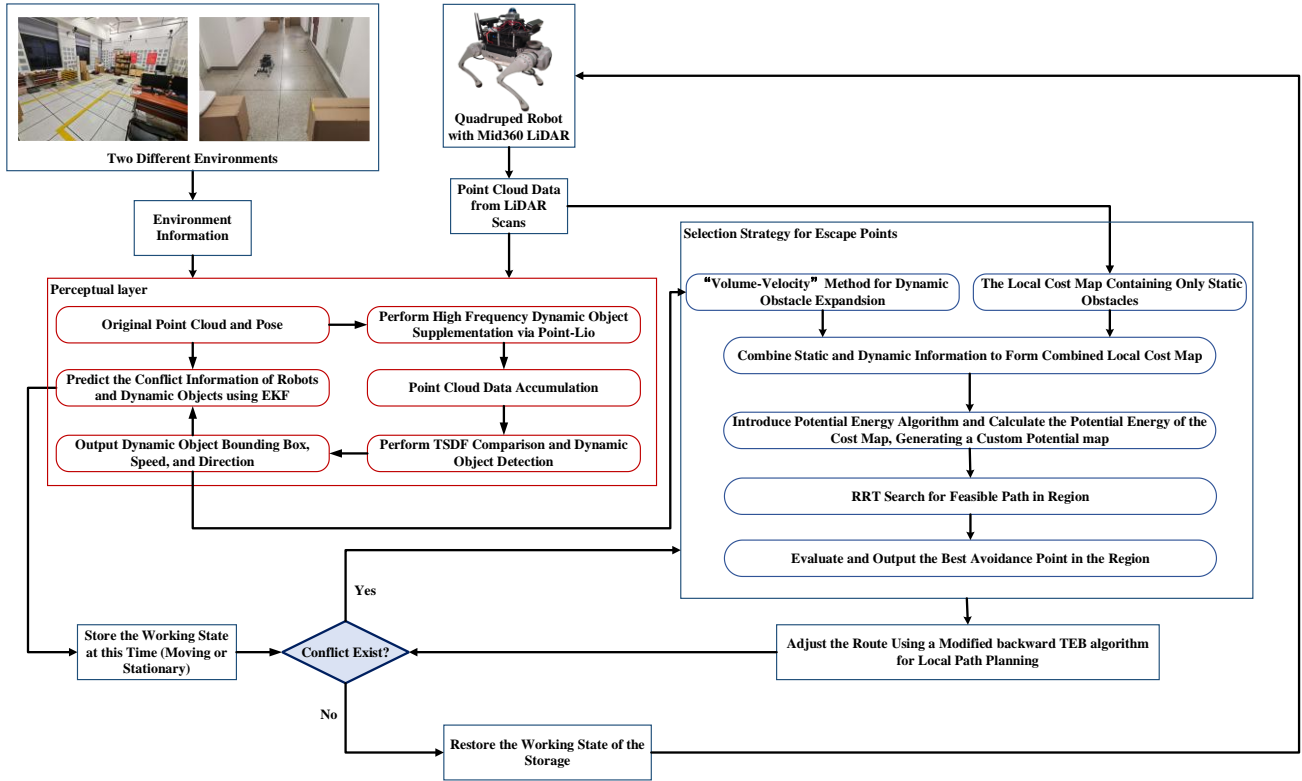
Two Different Environments

Quadruped Robot with Mid360 LiDAR

Environment Information

Point Cloud Data from LiDAR Scans

Selection Strategy for Escape Points

Perceptual layer

Original Point Cloud and Pose

Perform High Frequency Dynamic Object Supplementation via Point-Lio

Predict the Conflict Information of Robots and Dynamic Objects using EKF

Point Cloud Data Accumulation

Output Dynamic Object Bounding Box, Speed, and Direction

Perform TSDF Comparison and Dynamic Object Detection

“Volume-Velocity” Method for Dynamic Obstacle Expandsion

The Local Cost Map Containing Only Static Obstacles

Combine Static and Dynamic Information to Form Combined Local Cost Map

Introduce Potential Energy Algorithm and Calculate the Potential Energy of the Cost Map, Generating a Custom Potential map

RRT Search for Feasible Path in Region

Evaluate and Output the Best Avoidance Point in the Region

Yes

Store the Working State at this Time (Moving or Stationary)

Conflict Exist?

Adjust the Route Using a Modified backward TEB algorithm for Local Path Planning

No

Restore the Working State of the Storage